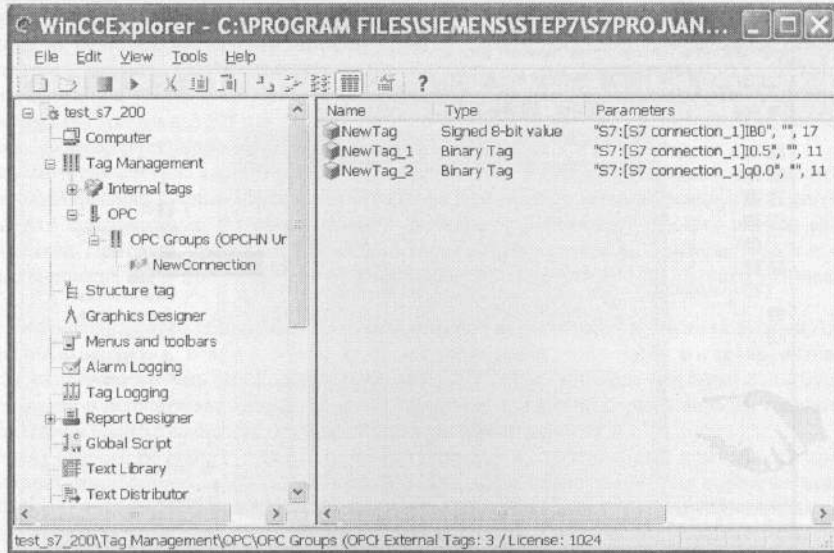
WinCCExplorer - C:\PROGRAM FILES\SIEMENS\STEP7\S7PROJ\AN...

File Edit View Tools Help

?

test_s7_200
Computer
Tag Management
Internal tags
OPC
OPC Groups (OPCHN Ur
NewConnection
Structure tag
Graphics Designer
Menus and toolbars
Alarm Logging
Tag Logging
Report Designer
Global Script
Text Library
Text Distributor

| Name | Type | Parameters |
|---|---|---|
| NewTag | Signed 8-bit value | "S7:[S7 connection_1]IB0", "", 17 |
| NewTag_1 | Binary Tag | "S7:[S7 connection_1]I0.5", "", 11 |
| NewTag_2 | Binary Tag | "S7:[S7 connection_1]q0.0", "", 11 |

test_s7_200\Tag Management\OPC\OPC Groups (OPCI External Tags: 3 / License: 1024